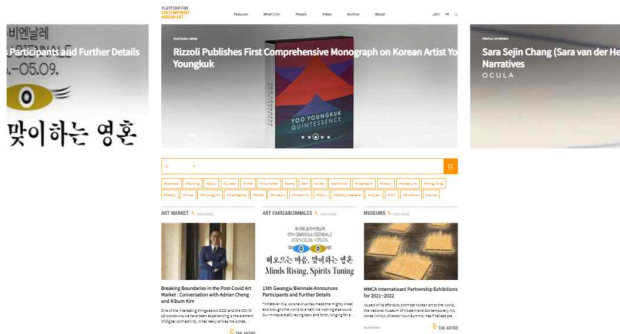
비엔날레
Participants and Further Details
.-05.09.
맞이하는 영혼

PLATFORM FOR CONTEMPORARY KOREAN ART
Featured What's On People Video Archive About

Rizzoli Publishes First Comprehensive Monograph on Korean Artist Yoo Youngkuk

YOO YOUNGKUK QUINTESSENCE

Sara Sejin Chang (Sara van der Heide) Narratives
OCULA

ART MARKET
Breaking Boundaries in the Post-Covid Art Market : Conversation with Adrian Cheng and Kibum Kim

ART FAIRS&BIENNALES
Minds Rising, Spirits Tuning
13th Gwangju Biennale Announces Participants and Further Details

MUSEUMS
MMCA International Partnership Exhibitions for 2021–2022